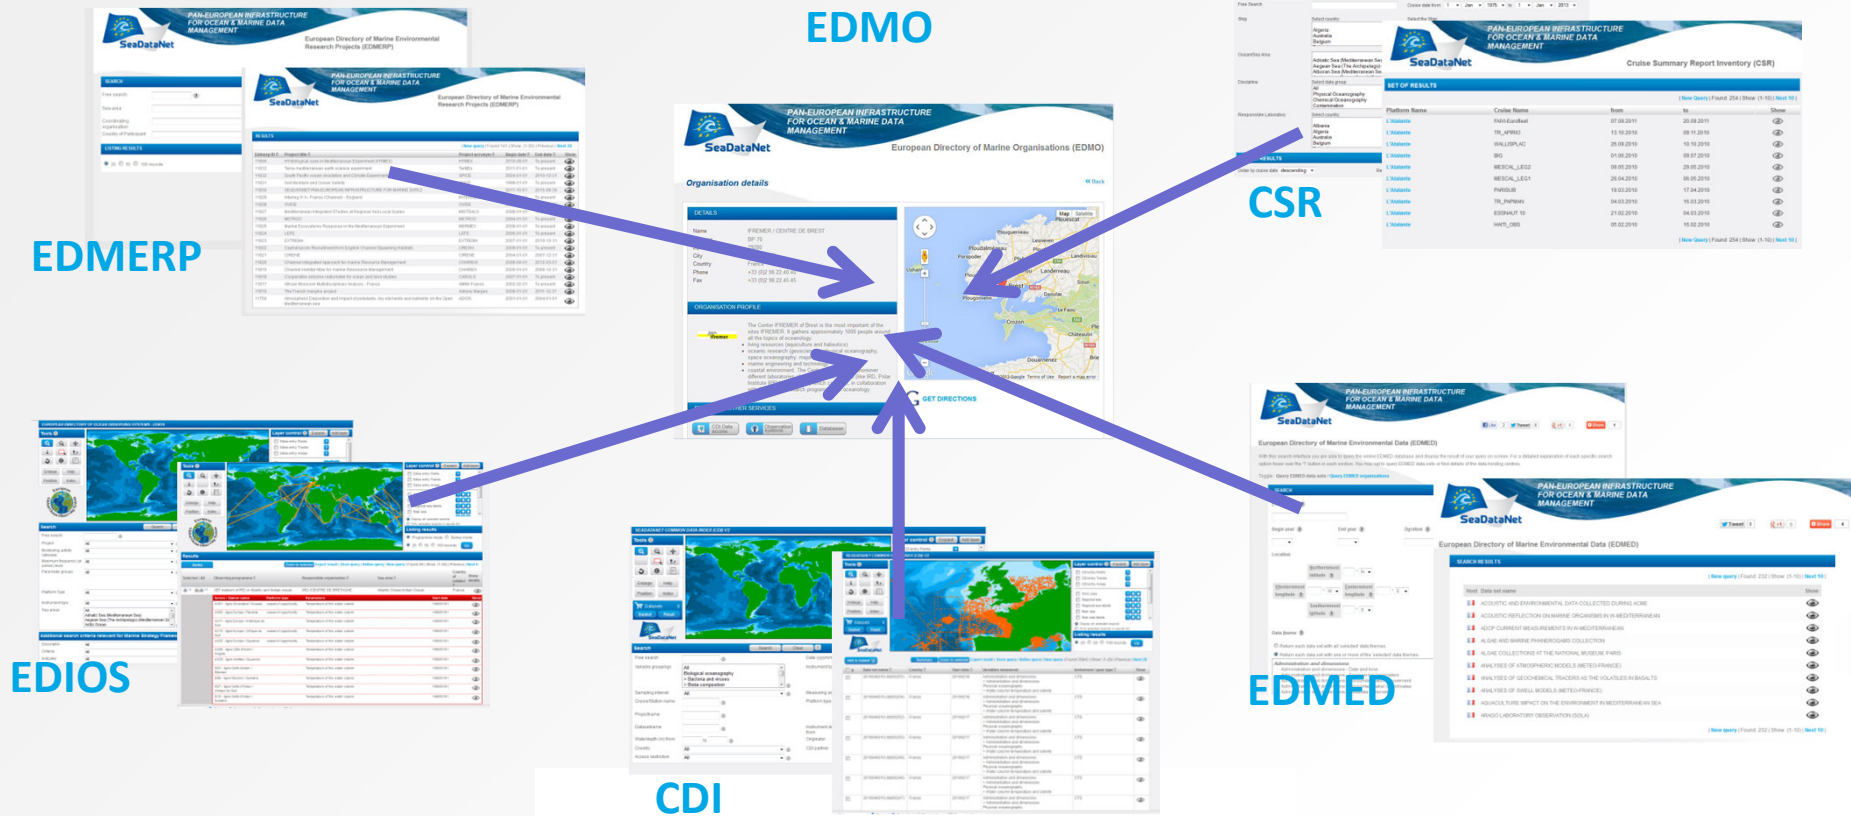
EDMO

PAN-EUROPEAN INFRASTRUCTURE FOR OCEAN & MARINE DATA MANAGEMENT

SeaDataNet

European Directory of Marine Environmental Research Projects (EDMERP)

EDMERP

European Directory of Marine Organisations (EDMO)

Organisation details

DETAILS

Name IFREMER / CENTRE DE BREST

ORGANISATION PROFILE

GET DIRECTIONS

CSR

Cruise Summary Report Inventory (CSR)

SET OF RESULTS

Platform Name | Cruise Name | from | to | Show

EDIOS

CDI

EDMED

European Directory of Marine Environmental Data (EDMED)

SEARCH RESULTS